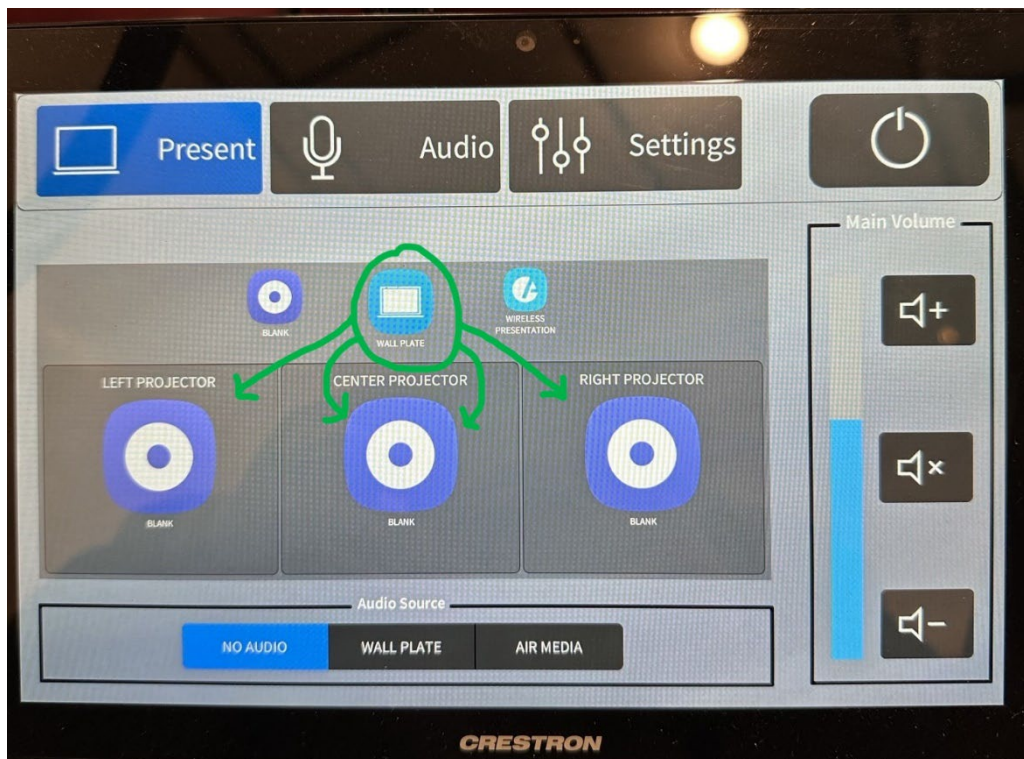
Present

Audio

Settings

Main Volume

BLANK

WALL PLATE

WIRELESS PRESENTATION

LEFT PROJECTOR

BLANK

CENTER PROJECTOR

BLANK

RIGHT PROJECTOR

BLANK

Audio Source

NO AUDIO

WALL PLATE

AIR MEDIA

CRESTRON